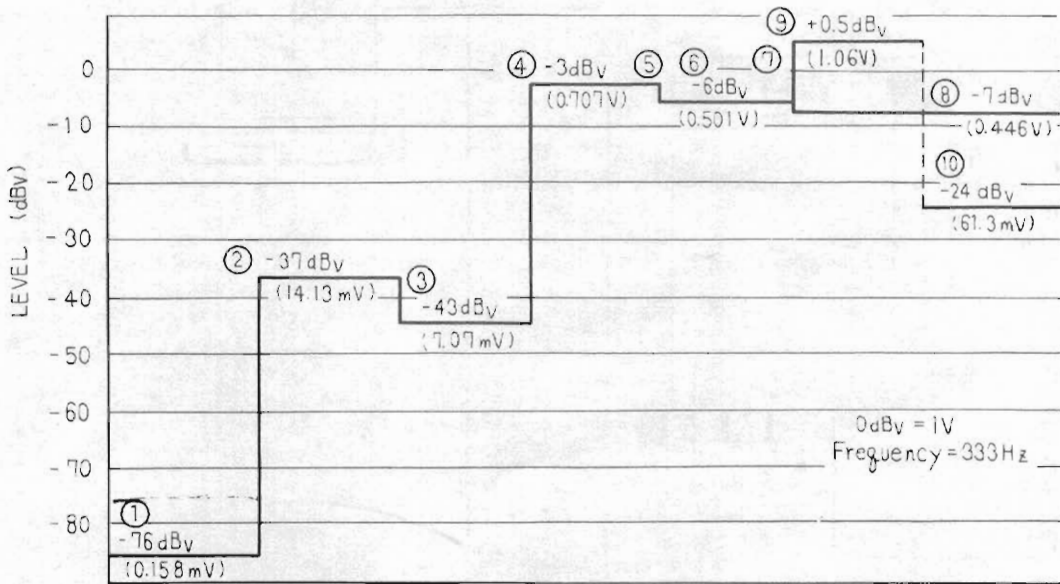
⑨ +0.5dB$_V$
(1.06V)

0
④ -3dB$_V$ ⑤ ⑥ ⑦
(0.707V)
-6dB$_V$
(0.501V)
⑧ -7dB$_V$
(0.446V)

-10
-20
⑩
-24 dB$_V$
(61.3mV)

-30
LEVEL (dBV)
② -37dB$_V$
(14.13mV)
③
-43dB$_V$
(7.07mV)
-40
-50
-60
0dB$_V$ = 1V
Frequency = 333Hz
-70
-80
①
-76dB$_V$
(0.158mV)